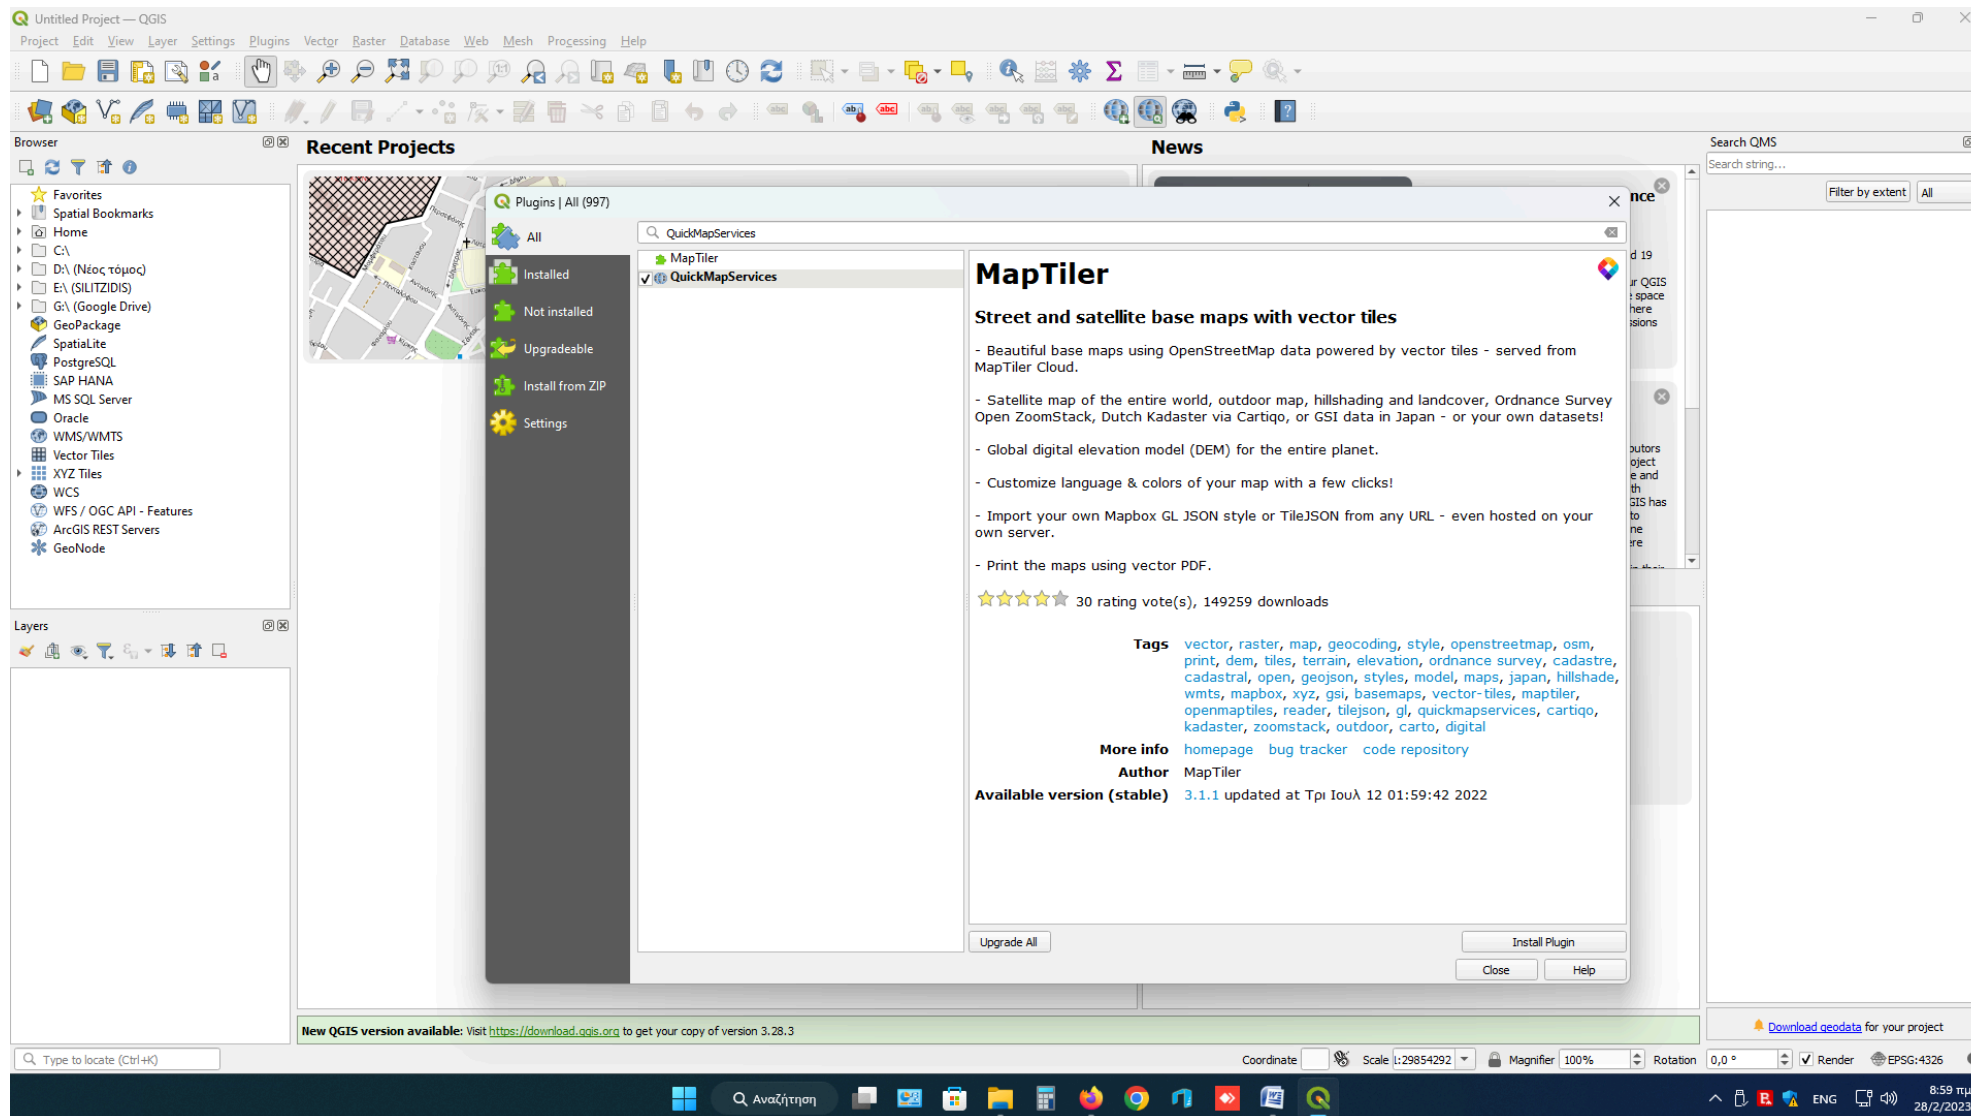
Untitled Project — QGIS

Project Edit View Layer Settings Plugins Vector Raster Database Web Mesh Processing Help

Browser

Favorites
Spatial Bookmarks
Home
C:\
D:\ (Νέος τόμος)
E:\ (SILITZIDIS)
G:\ (Google Drive)
GeoPackage
SpatiaLite
PostgreSQL
SAP HANA
MS SQL Server
Oracle
WMS/WMTS
Vector Tiles
XYZ Tiles
WCS
WFS / OGC API - Features
ArcGIS REST Servers
GeoNode

Layers

Recent Projects

News

Plugins | All (997)

All
Installed
Not installed
Upgradeable
Install from ZIP
Settings

QuickMapServices

MapTiler
QuickMapServices

MapTiler

Street and satellite base maps with vector tiles

- Beautiful base maps using OpenStreetMap data powered by vector tiles - served from MapTiler Cloud.

- Satellite map of the entire world, outdoor map, hillshading and landcover, Ordnance Survey Open ZoomStack, Dutch Kadaster via Cartiqo, or GSI data in Japan - or your own datasets!

- Global digital elevation model (DEM) for the entire planet.

- Customize language & colors of your map with a few clicks!

- Import your own Mapbox GL JSON style or TileJSON from any URL - even hosted on your own server.

- Print the maps using vector PDF.

30 rating vote(s), 149259 downloads

Tags vector, raster, map, geocoding, style, openstreetmap, osm, print, dem, tiles, terrain, elevation, ordnance survey, cadastre, cadastral, open, geojson, styles, model, maps, japan, hillshade, wmts, mapbox, xyz, gsi, basemaps, vector-tiles, maptiler, openmaptiles, reader, tilejson, gl, quickmapservices, cartiqo, kadaster, zoomstack, outdoor, carto, digital

More info homepage bug tracker code repository

Author MapTiler

Available version (stable) 3.1.1 updated at Τρι Ιουλ 12 01:59:42 2022

Upgrade All
Install Plugin
Close
Help

Search QMS
Search string...
Filter by extent
All

New QGIS version available: Visit https://download.qgis.org to get your copy of version 3.28.3

Download geodata for your project

Type to locate (Ctrl+K)
Coordinate Scale 1:29854292 Magnifier 100% Rotation 0,0 ° Render EPSG:4326

Αναζήτηση
ENG
8:59 πμ
28/2/2023